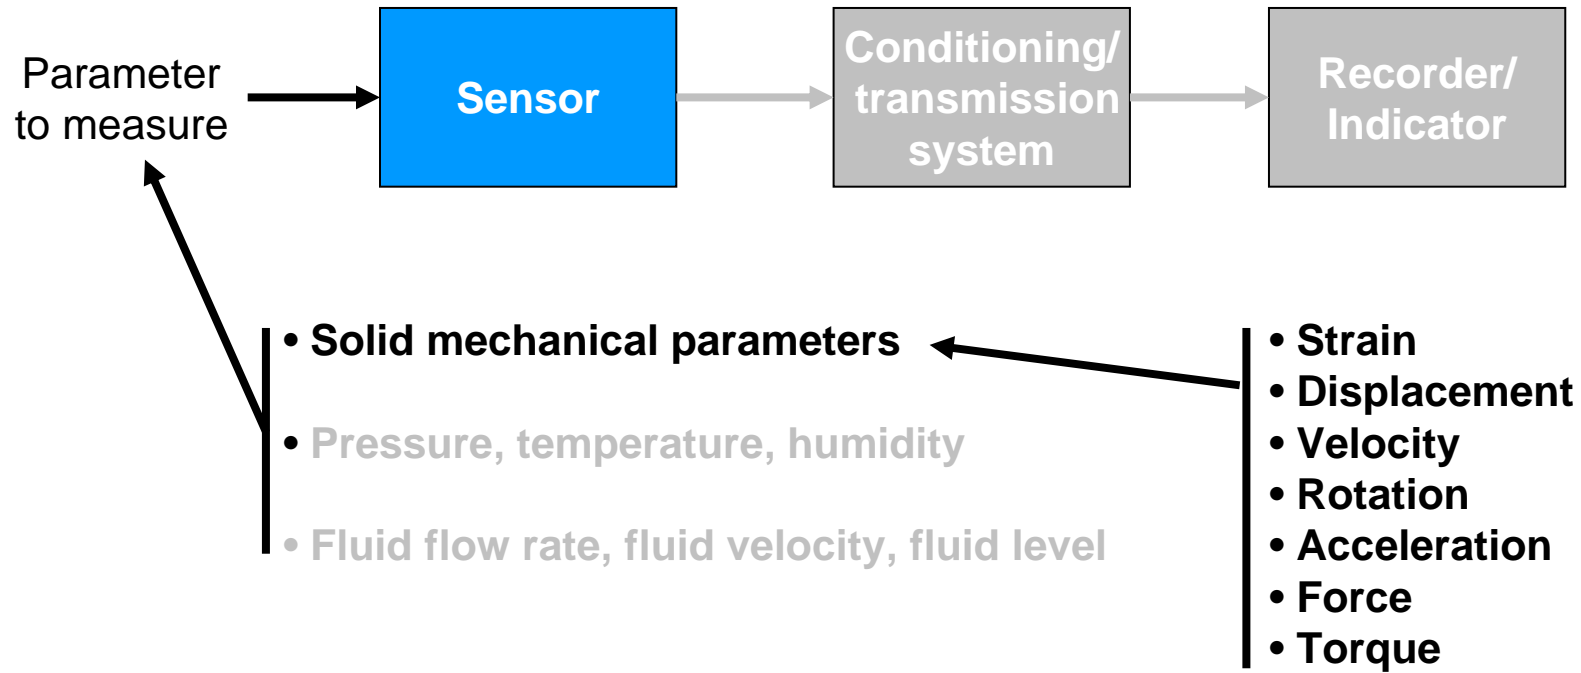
Parameter to measure

Sensor

Conditioning/ transmission system

Recorder/ Indicator

• Solid mechanical parameters

• Pressure, temperature, humidity

• Fluid flow rate, fluid velocity, fluid level

• Strain
• Displacement
• Velocity
• Rotation
• Acceleration
• Force
• Torque